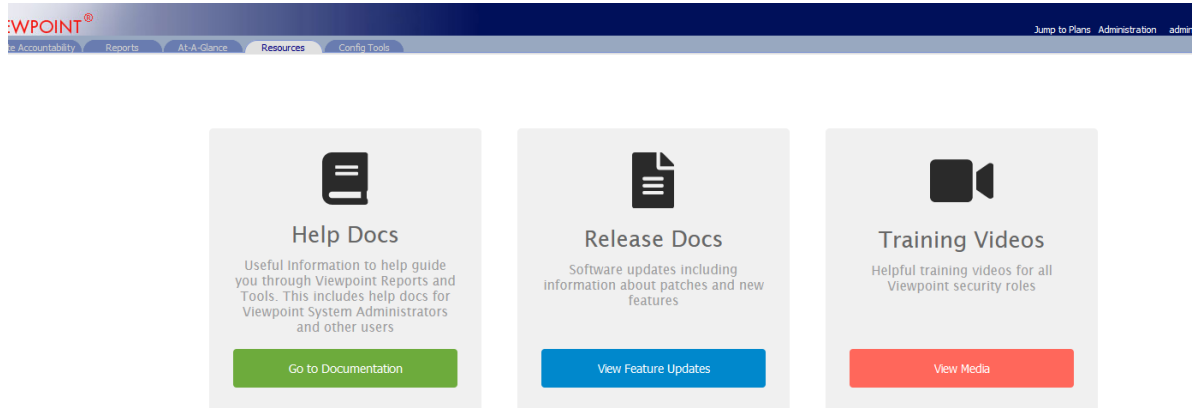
EWPOINT®

Jump to Plans Administration admi

te Accountability Reports At-A-Glance Resources Config Tools

Help Docs

Useful Information to help guide you through Viewpoint Reports and Tools. This includes help docs for Viewpoint System Administrators and other users

Go to Documentation

Release Docs

Software updates including information about patches and new features

View Feature Updates

Training Videos

Helpful training videos for all Viewpoint security roles

View Media